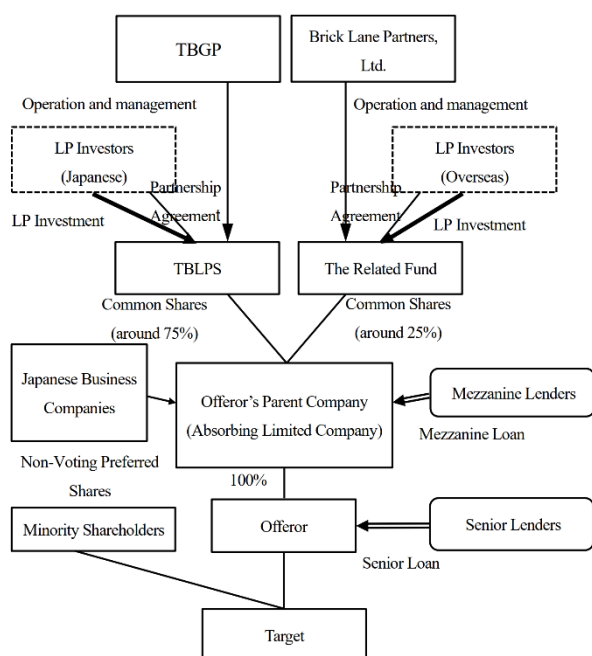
TBGP

Brick Lane Partners, Ltd.

Operation and management

Operation and management

LP Investors (Japanese)

LP Investors (Overseas)

Partnership Agreement

Partnership Agreement

LP Investment

LP Investment

TBLPS

The Related Fund

Common Shares (around 75%)

Common Shares (around 25%)

Japanese Business Companies

Offeror's Parent Company (Absorbing Limited Company)

Mezzanine Lenders

Mezzanine Loan

Non-Voting Preferred Shares

100%

Minority Shareholders

Offeror

Senior Lenders

Senior Loan

Target